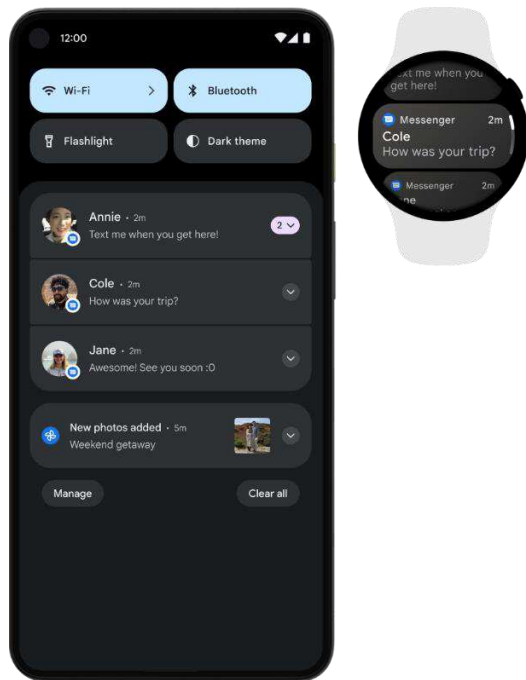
12:00

Wi-Fi

Bluetooth

Flashlight

Dark theme

Annie • 2m
Text me when you get here!

2

Cole • 2m
How was your trip?

Jane • 2m
Awesome! See you soon :0

New photos added • 5m
Weekend getaway

Manage

Clear all

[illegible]xt me when you get here!

Messenger 2m
Cole
How was your trip?

Messenger 2m
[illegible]ne